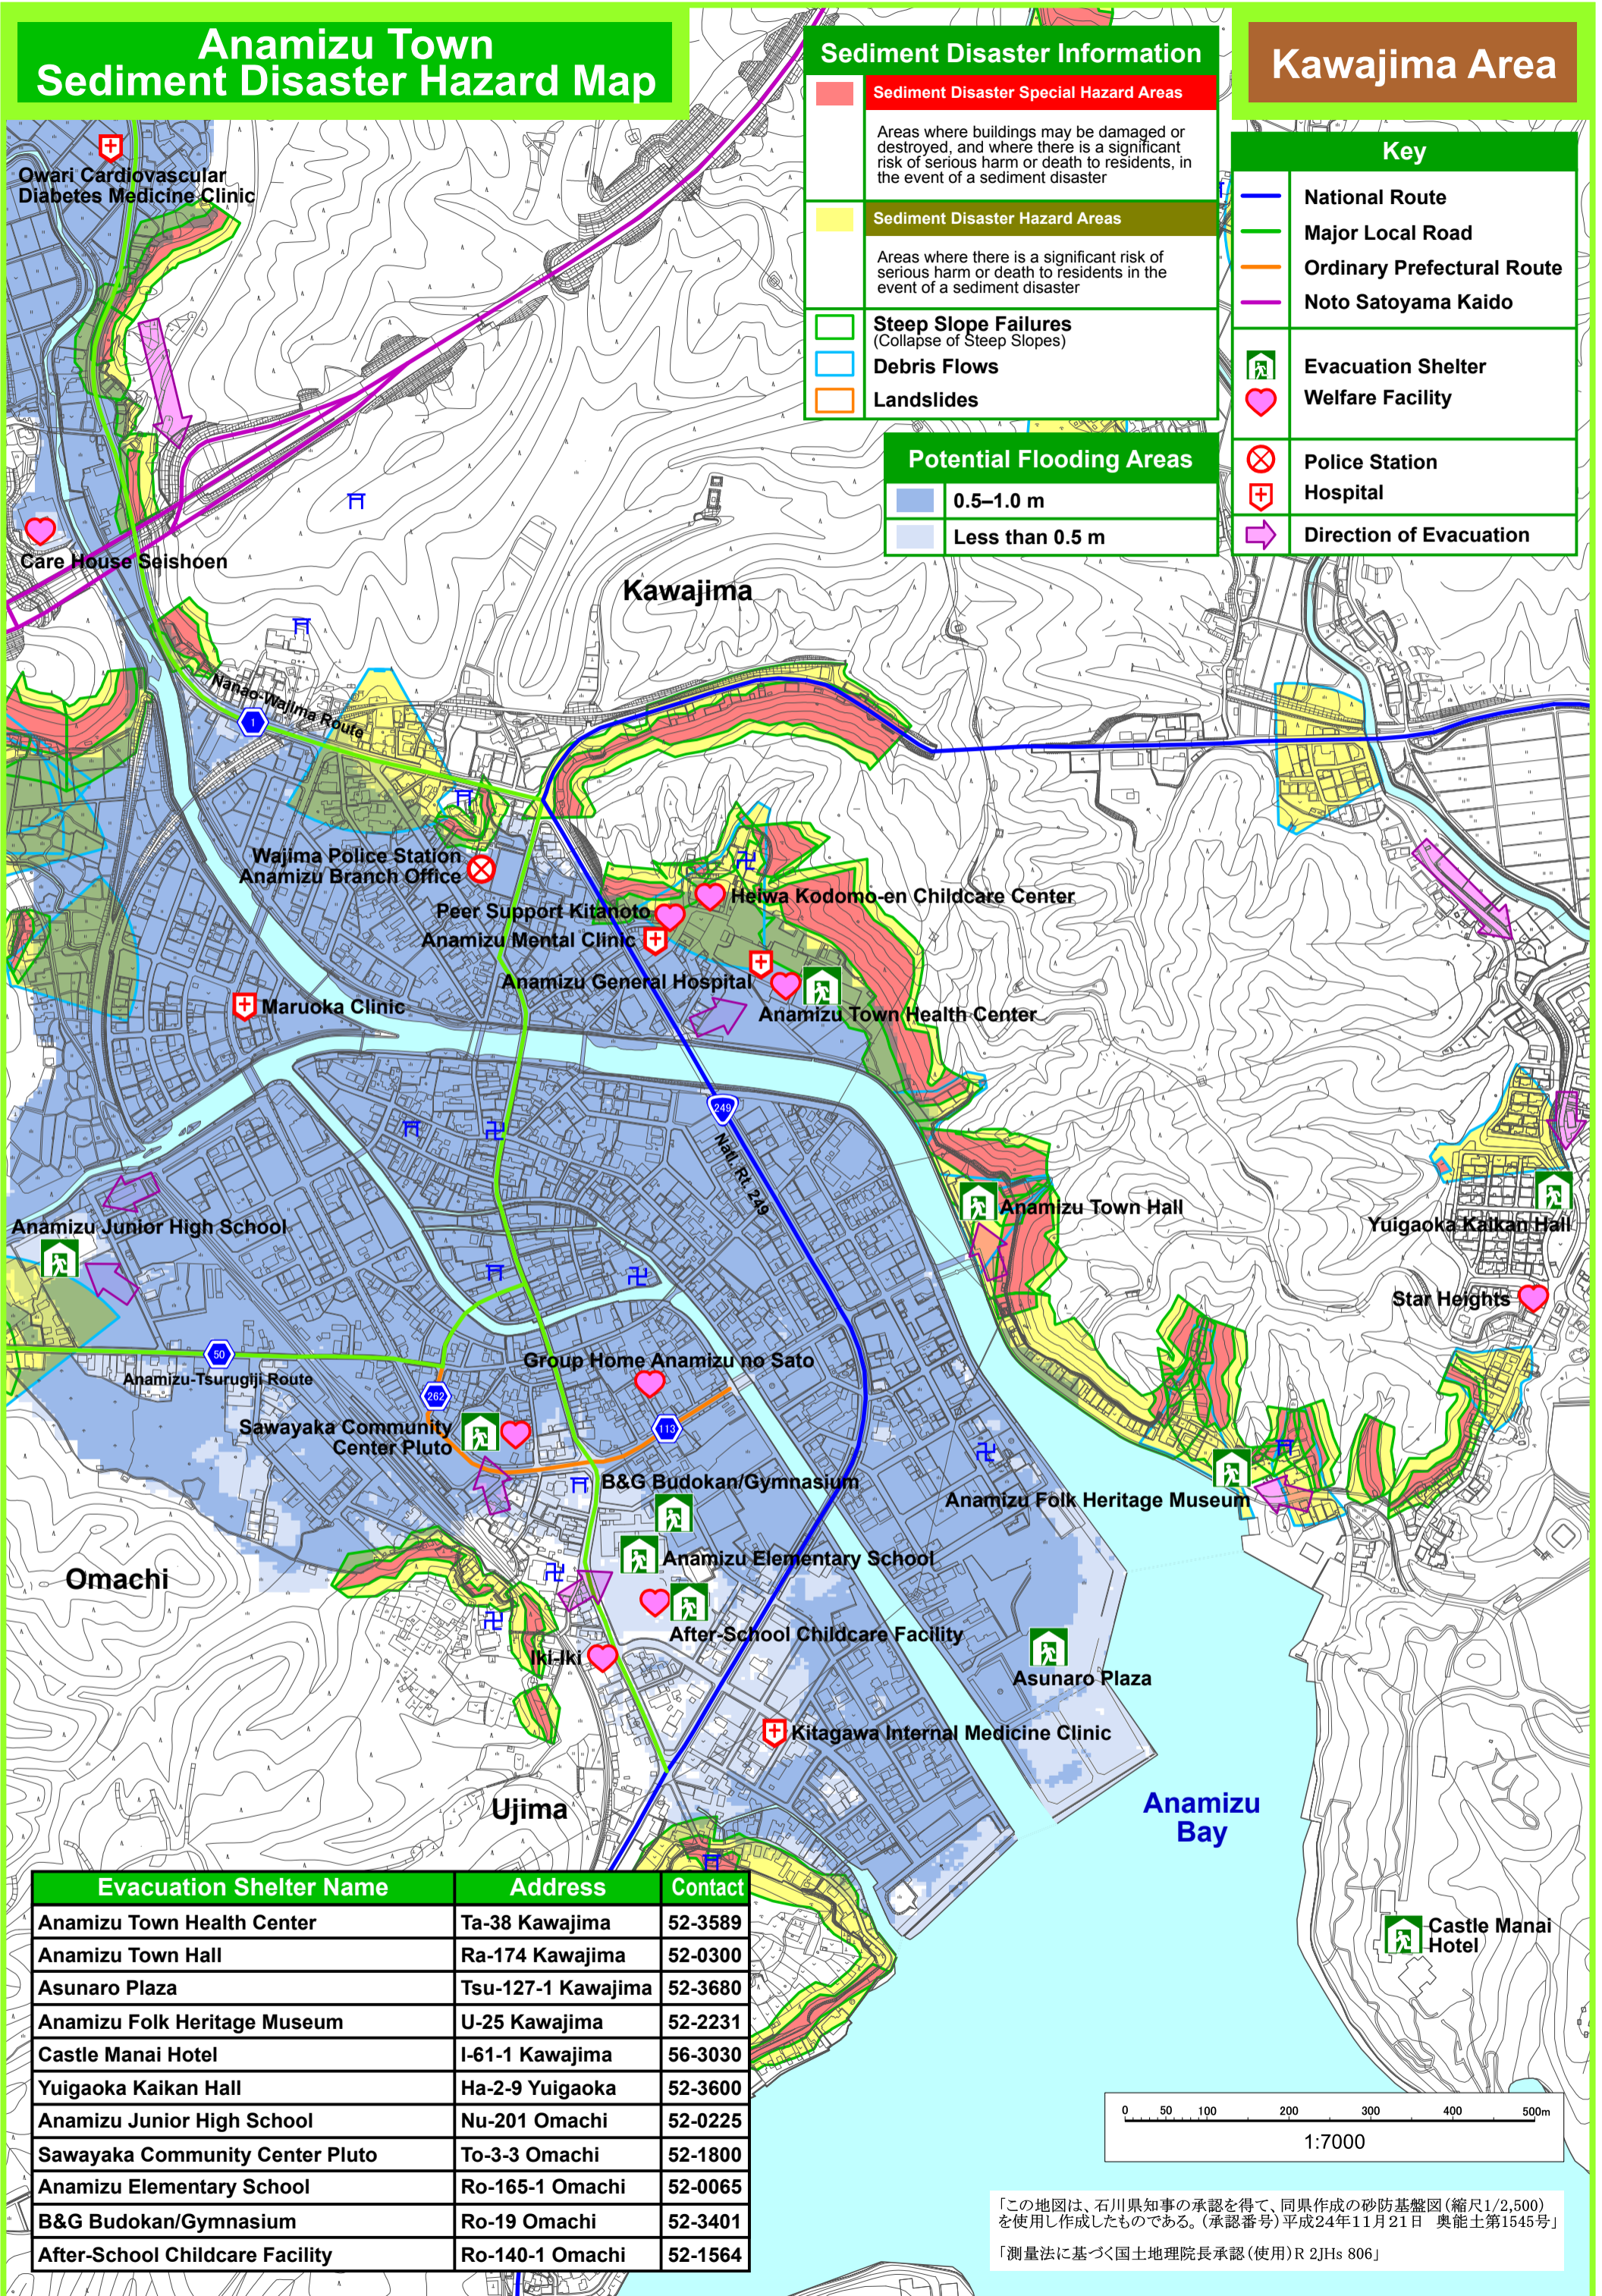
Anamizu Town
Sediment Disaster Hazard Map

Sediment Disaster Information

Sediment Disaster Special Hazard Areas

Areas where buildings may be damaged or destroyed, and where there is a significant risk of serious harm or death to residents, in the event of a sediment disaster

Sediment Disaster Hazard Areas

Areas where there is a significant risk of serious harm or death to residents in the event of a sediment disaster

Steep Slope Failures
(Collapse of Steep Slopes)
Debris Flows
Landslides

Potential Flooding Areas
0.5–1.0 m
Less than 0.5 m

Kawajima Area

Key
National Route
Major Local Road
Ordinary Prefectural Route
Noto Satoyama Kaido
Evacuation Shelter
Welfare Facility
Police Station
Hospital
Direction of Evacuation

Owari Cardiovascular Diabetes Medicine Clinic
Care House Seishoen
Kawajima
Nanao-Wajima Route
Wajima Police Station Anamizu Branch Office
Peer Support Kitanoto
Anamizu Mental Clinic
Heiwa Kodomo-en Childcare Center
Anamizu General Hospital
Anamizu Town Health Center
Maruoka Clinic
Natl. Rt. 249
249
Anamizu Junior High School
Anamizu Town Hall
Yuigaoka Kaikan Hall
Star Heights
50
Anamizu-Tsurugiji Route
262
Group Home Anamizu no Sato
113
Sawayaka Community Center Pluto
B&G Budokan/Gymnasium
Anamizu Folk Heritage Museum
Anamizu Elementary School
Omachi
After-School Childcare Facility
Iki-Iki
Asunaro Plaza
Kitagawa Internal Medicine Clinic
Ujima
Anamizu Bay
Castle Manai Hotel

| Evacuation Shelter Name | Address | Contact |
|---|---|---|
| Anamizu Town Health Center | Ta-38 Kawajima | 52-3589 |
| Anamizu Town Hall | Ra-174 Kawajima | 52-0300 |
| Asunaro Plaza | Tsu-127-1 Kawajima | 52-3680 |
| Anamizu Folk Heritage Museum | U-25 Kawajima | 52-2231 |
| Castle Manai Hotel | I-61-1 Kawajima | 56-3030 |
| Yuigaoka Kaikan Hall | Ha-2-9 Yuigaoka | 52-3600 |
| Anamizu Junior High School | Nu-201 Omachi | 52-0225 |
| Sawayaka Community Center Pluto | To-3-3 Omachi | 52-1800 |
| Anamizu Elementary School | Ro-165-1 Omachi | 52-0065 |
| B&G Budokan/Gymnasium | Ro-19 Omachi | 52-3401 |
| After-School Childcare Facility | Ro-140-1 Omachi | 52-1564 |

0 50 100 200 300 400 500m
1:7000

「この地図は、石川県知事の承認を得て、同県作成の砂防基盤図(縮尺1/2,500)を使用し作成したものである。(承認番号)平成24年11月21日 奥能土第1545号」
「測量法に基づく国土地理院長承認(使用)R 2JHs 806」